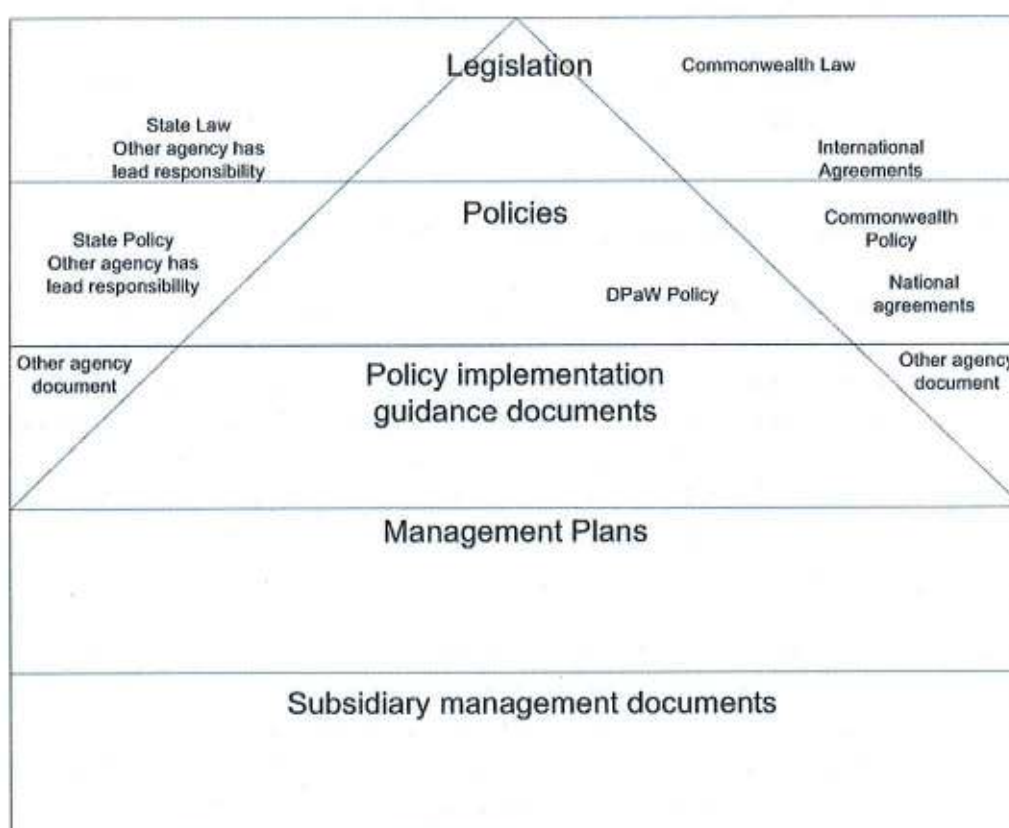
Legislation

Commonwealth Law

State Law
Other agency has lead responsibility

International Agreements

Policies

State Policy
Other agency has lead responsibility

Commonwealth Policy

National agreements

DPaW Policy

Other agency document

Policy implementation guidance documents

Other agency document

Management Plans

Subsidiary management documents